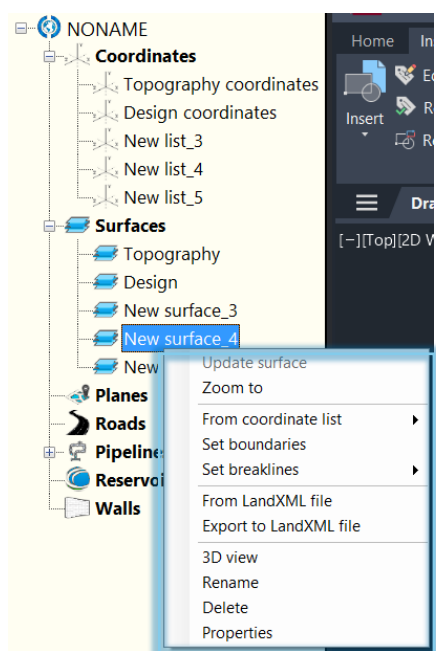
NONAME
Coordinates
Topography coordinates
Design coordinates
New list_3
New list_4
New list_5
Surfaces
Topography
Design
New surface_3
New surface_4
New
Planes
Roads
Pipeline
Reservoi
Walls

Home
In
Insert
Ec
R
R
Dra
[−][Top][2D W

Update surface
Zoom to
From coordinate list
Set boundaries
Set breaklines
From LandXML file
Export to LandXML file
3D view
Rename
Delete
Properties